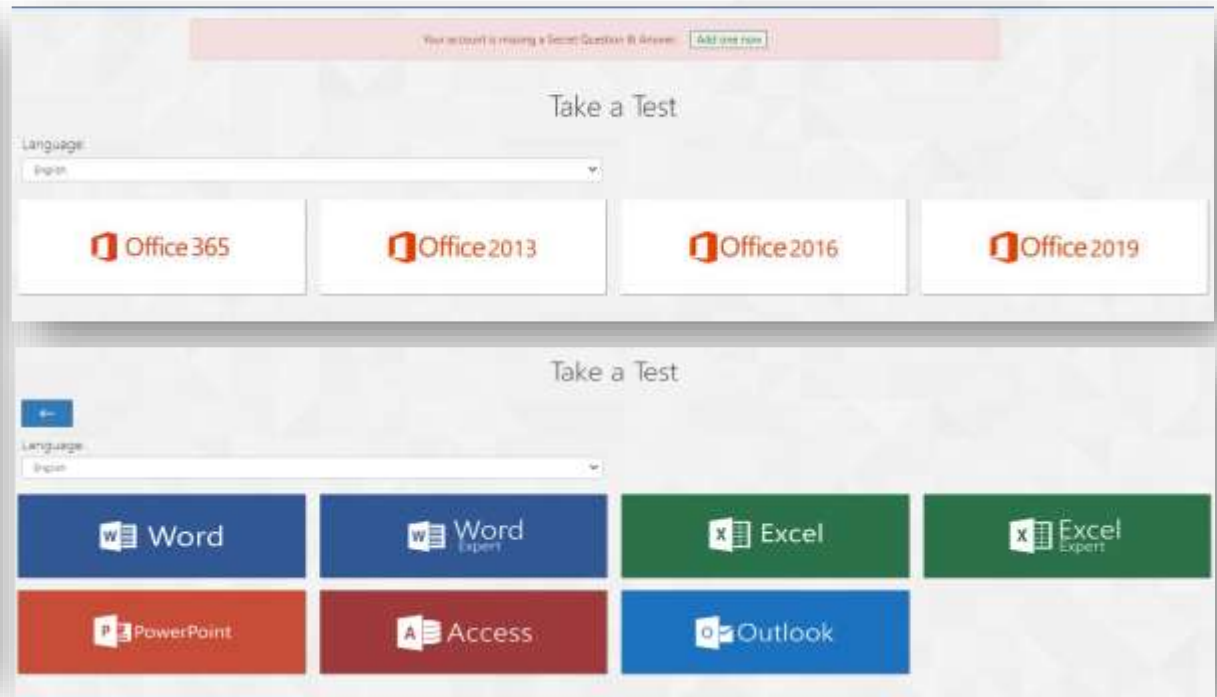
Your account is missing a Secret Question & Answer. Add one now

Take a Test

Language

English

Office 365

Office 2013

Office 2016

Office 2019

Take a Test

←

Language

English

Word

Word Expert

Excel

Excel Expert

PowerPoint

Access

Outlook